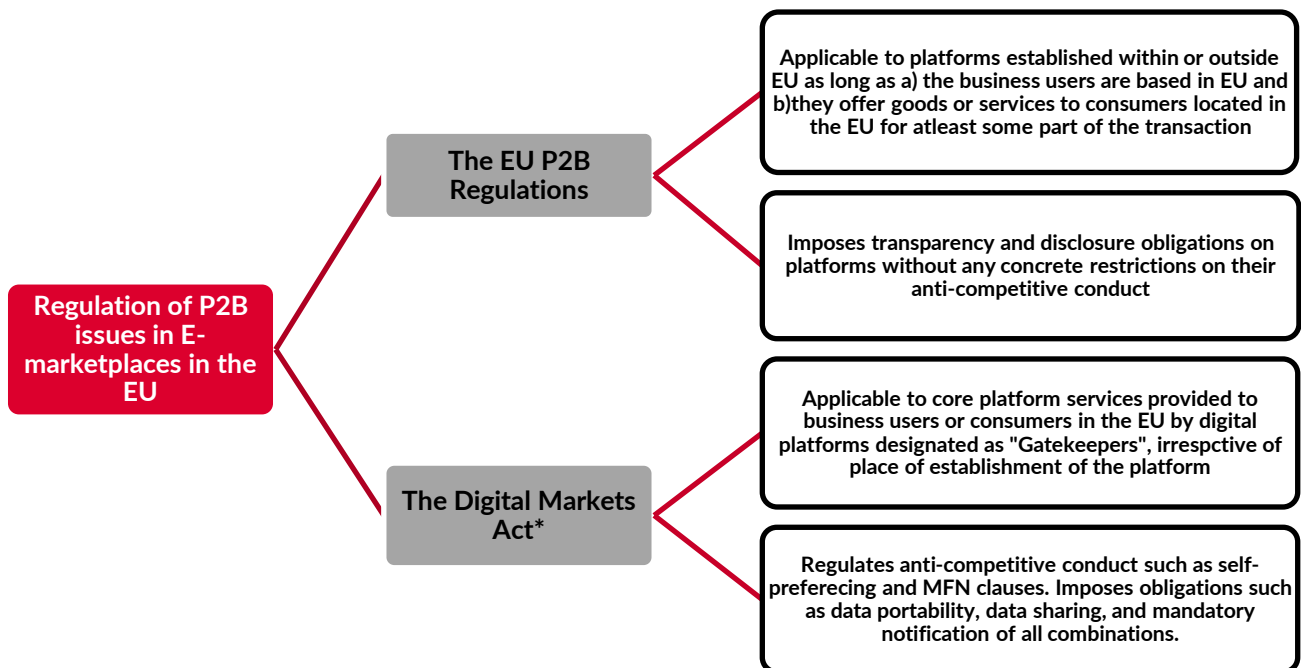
Regulation of P2B issues in E-marketplaces in the EU

The EU P2B Regulations

Applicable to platforms established within or outside EU as long as a) the business users are based in EU and b)they offer goods or services to consumers located in the EU for atleast some part of the transaction

Imposes transparency and disclosure obligations on platforms without any concrete restrictions on their anti-competitive conduct

The Digital Markets Act*

Applicable to core platform services provided to business users or consumers in the EU by digital platforms designated as "Gatekeepers", irrespctive of place of establishment of the platform

Regulates anti-competitive conduct such as self-preferecing and MFN clauses. Imposes obligations such as data portability, data sharing, and mandatory notification of all combinations.